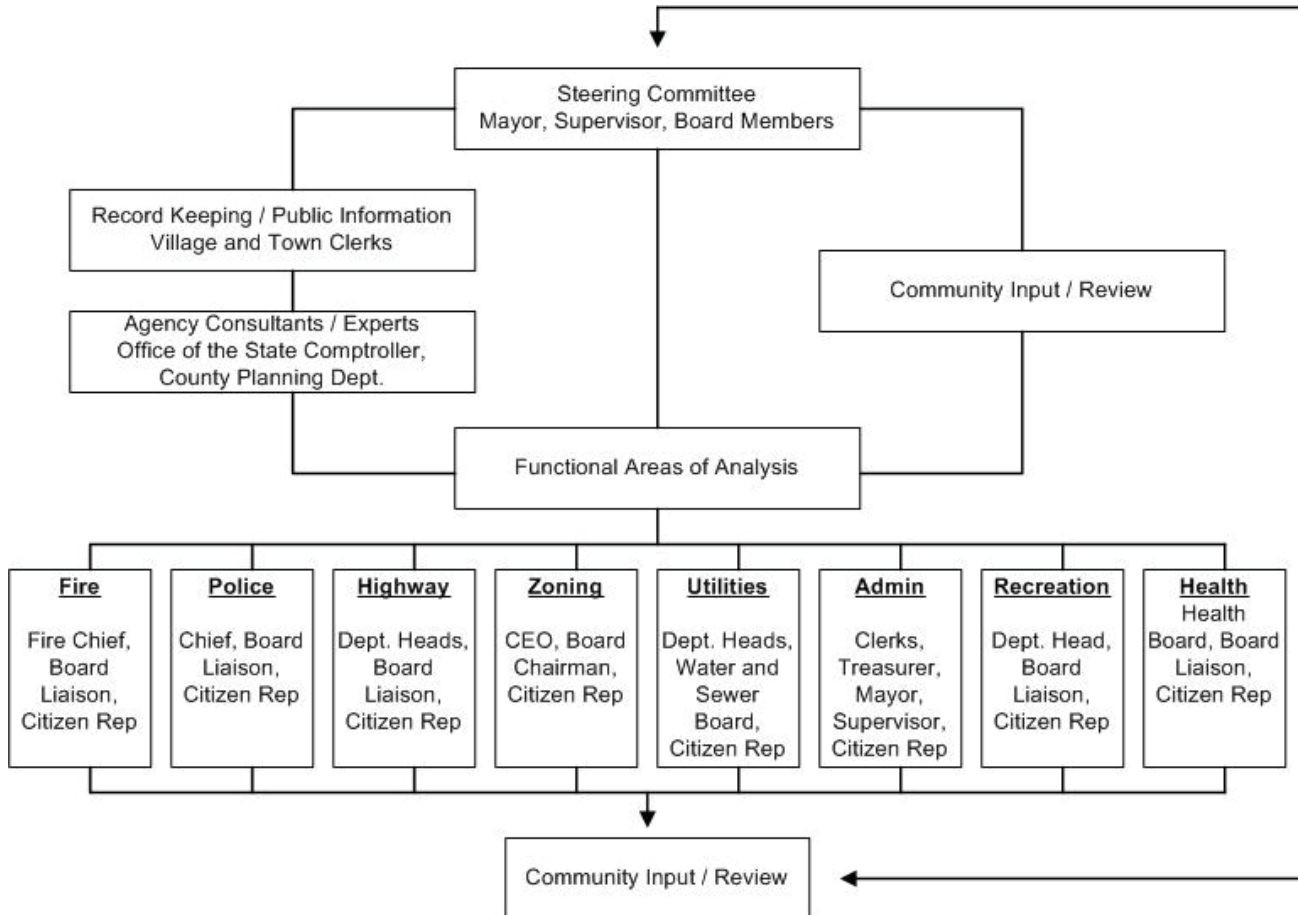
Steering Committee
Mayor, Supervisor, Board Members

Record Keeping / Public Information
Village and Town Clerks

Agency Consultants / Experts
Office of the State Comptroller, County Planning Dept.

Community Input / Review

Functional Areas of Analysis

Fire
Fire Chief, Board Liaison, Citizen Rep

Police
Chief, Board Liaison, Citizen Rep

Highway
Dept. Heads, Board Liaison, Citizen Rep

Zoning
CEO, Board Chairman, Citizen Rep

Utilities
Dept. Heads, Water and Sewer Board, Citizen Rep

Admin
Clerks, Treasurer, Mayor, Supervisor, Citizen Rep

Recreation
Dept. Head, Board Liaison, Citizen Rep

Health
Health Board, Board Liaison, Citizen Rep

Community Input / Review